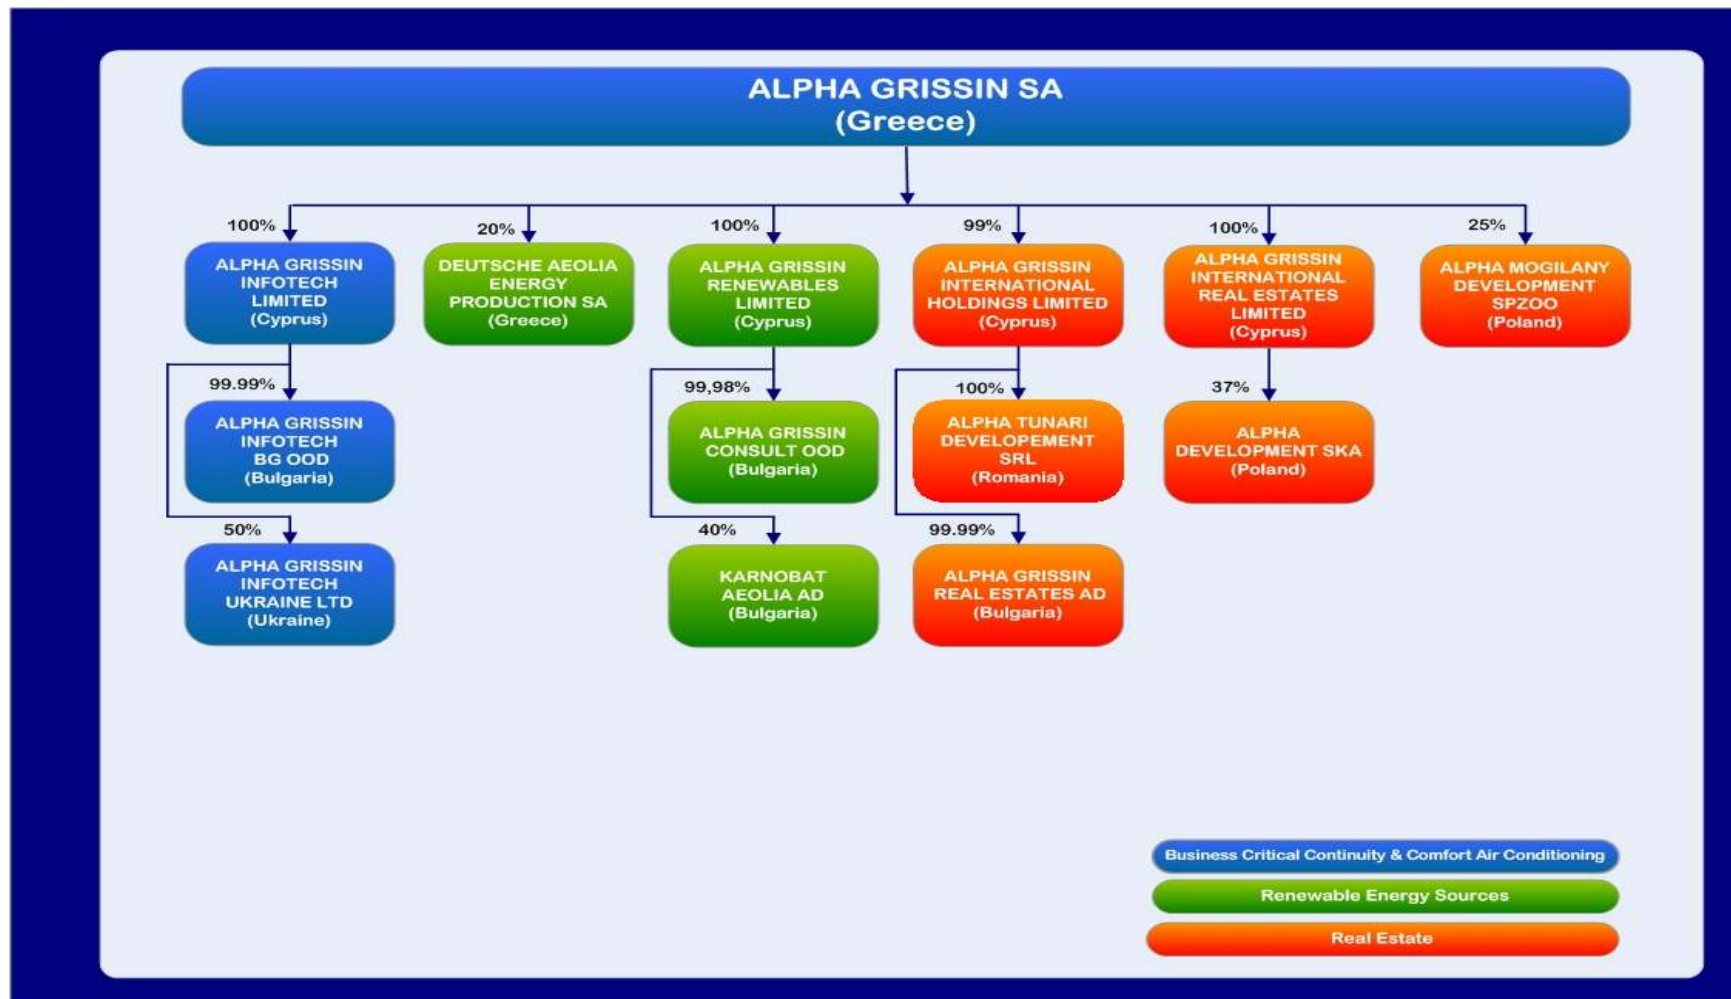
ALPHA GRISSIN SA
(Greece)

100%
ALPHA GRISSIN INFOTECH LIMITED
(Cyprus)

99.99%
ALPHA GRISSIN INFOTECH BG OOD
(Bulgaria)

50%
ALPHA GRISSIN INFOTECH UKRAINE LTD
(Ukraine)

20%
DEUTSCHE AEOLIA ENERGY PRODUCTION SA
(Greece)

100%
ALPHA GRISSIN RENEWABLES LIMITED
(Cyprus)

99,98%
ALPHA GRISSIN CONSULT OOD
(Bulgaria)

40%
KARNOBAT AEOLIA AD
(Bulgaria)

99%
ALPHA GRISSIN INTERNATIONAL HOLDINGS LIMITED
(Cyprus)

100%
ALPHA TUNARI DEVELOPEMENT SRL
(Romania)

99.99%
ALPHA GRISSIN REAL ESTATES AD
(Bulgaria)

100%
ALPHA GRISSIN INTERNATIONAL REAL ESTATES LIMITED
(Cyprus)

37%
ALPHA DEVELOPMENT SKA
(Poland)

25%
ALPHA MOGILANY DEVELOPMENT SPZOO
(Poland)

Business Critical Continuity & Comfort Air Conditioning
Renewable Energy Sources
Real Estate